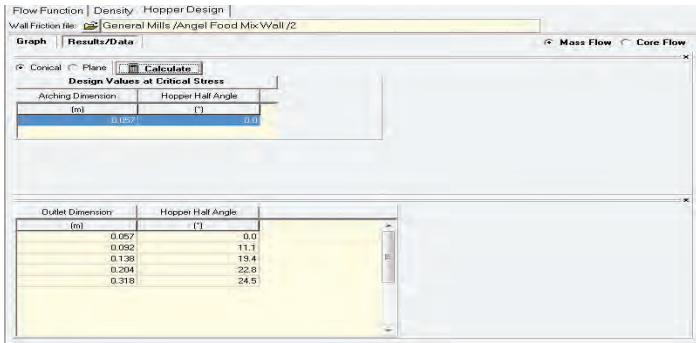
Flow Function | Density | Hopper Design

Wall Friction file: General Mills /Angel Food Mix Wall /2

Graph | Results/Data

Mass Flow   Core Flow

Conical   Plane   Calculate

Design Values at Critical Stress

| Arching Dimension | Hopper Half Angle |
|---|---|
| (m) | (°) |
| 0.057 | 0.0 |

| Outlet Dimension | Hopper Half Angle |
|---|---|
| (m) | (°) |
| 0.057 | 0.0 |
| 0.092 | 11.1 |
| 0.138 | 19.4 |
| 0.204 | 22.8 |
| 0.318 | 24.5 |